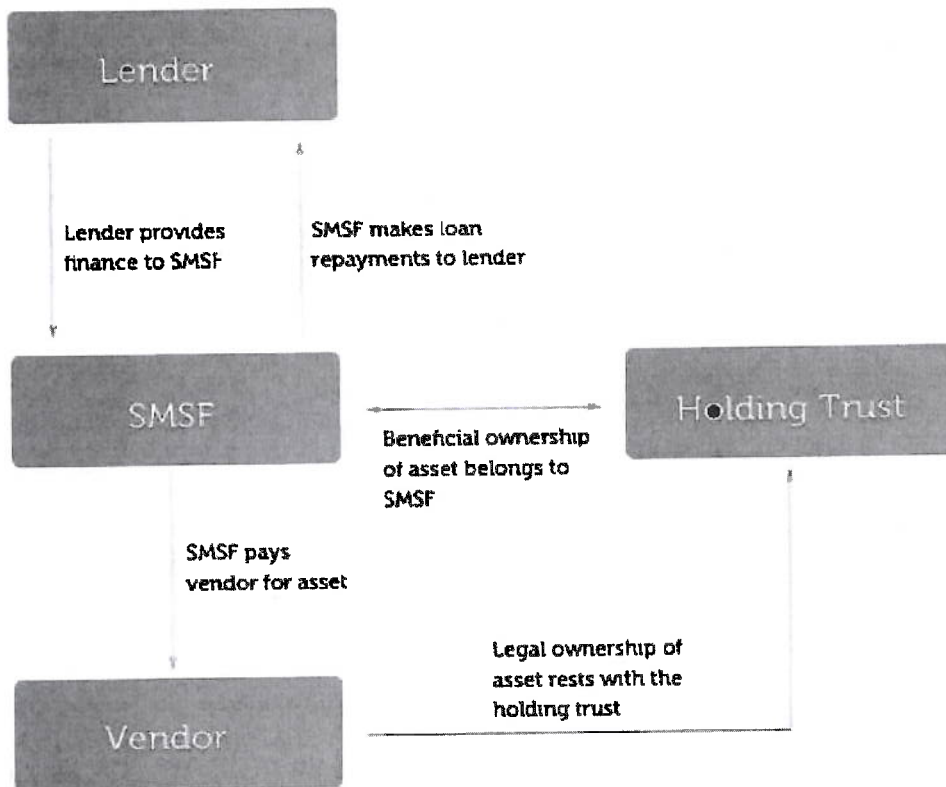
Lender

Lender provides finance to SMSF

SMSF makes loan repayments to lender

SMSF

Holding Trust

Beneficial ownership of asset belongs to SMSF

SMSF pays vendor for asset

Legal ownership of asset rests with the holding trust

Vendor